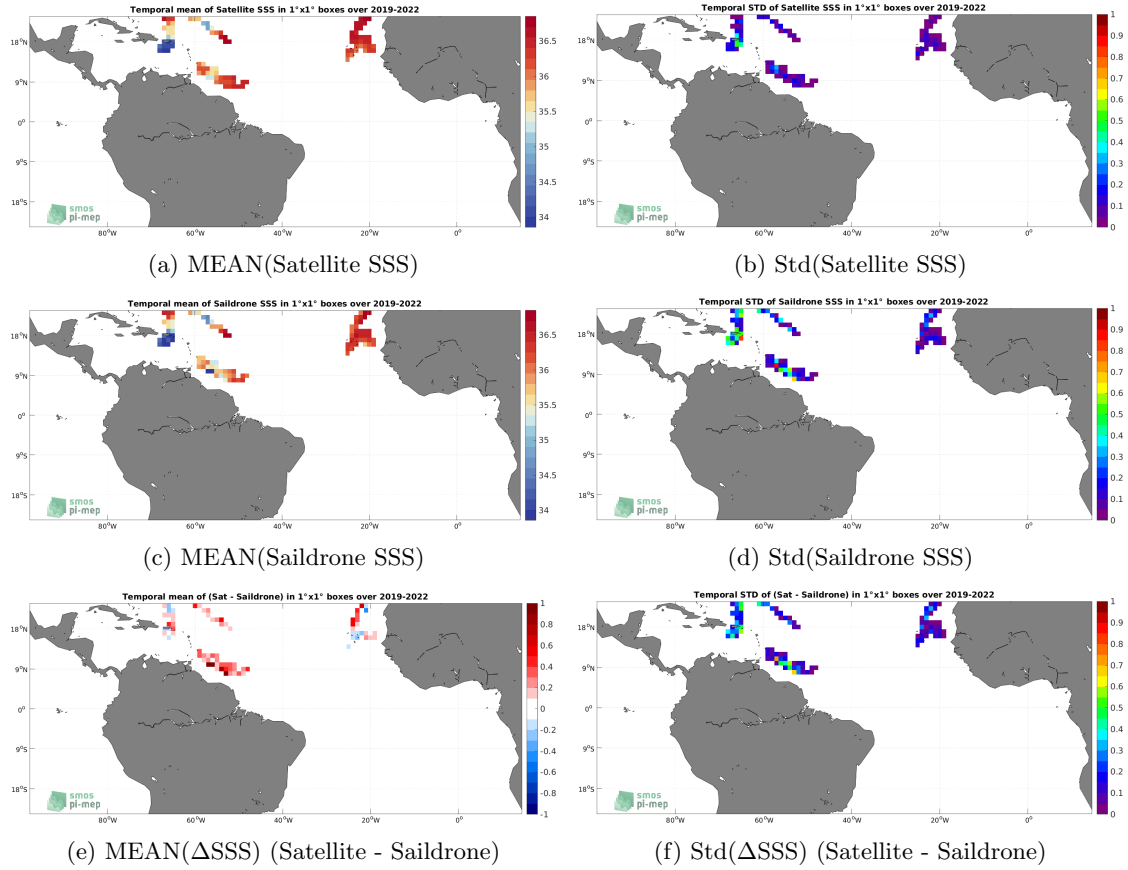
Temporal mean of Satellite SSS in 1°x1° boxes over 2019-2022

18°N
9°N
0°
9°S
18°S
80°W
60°W
40°W
20°W
0°

36.5
36
35.5
35
34.5
34

smos
pi-mep

(a) MEAN(Satellite SSS)

Temporal STD of Satellite SSS in 1°x1° boxes over 2019-2022

18°N
9°N
0°
9°S
18°S
80°W
60°W
40°W
20°W
0°

1
0.9
0.8
0.7
0.6
0.5
0.4
0.3
0.2
0.1
0

smos
pi-mep

(b) Std(Satellite SSS)

Temporal mean of Saildrone SSS in 1°x1° boxes over 2019-2022

18°N
9°N
0°
9°S
18°S
80°W
60°W
40°W
20°W
0°

36.5
36
35.5
35
34.5
34

smos
pi-mep

(c) MEAN(Saildrone SSS)

Temporal STD of Saildrone SSS in 1°x1° boxes over 2019-2022

18°N
9°N
0°
9°S
18°S
80°W
60°W
40°W
20°W
0°

1
0.9
0.8
0.7
0.6
0.5
0.4
0.3
0.2
0.1
0

smos
pi-mep

(d) Std(Saildrone SSS)

Temporal mean of (Sat - Saildrone) in 1°x1° boxes over 2019-2022

18°N
9°N
0°
9°S
18°S
80°W
60°W
40°W
20°W
0°

1
0.8
0.6
0.4
0.2
0
-0.2
-0.4
-0.6
-0.8
-1

smos
pi-mep

(e) MEAN(ΔSSS) (Satellite - Saildrone)

Temporal STD of (Sat - Saildrone) in 1°x1° boxes over 2019-2022

18°N
9°N
0°
9°S
18°S
80°W
60°W
40°W
20°W
0°

1
0.9
0.8
0.7
0.6
0.5
0.4
0.3
0.2
0.1
0

smos
pi-mep

(f) Std(ΔSSS) (Satellite - Saildrone)